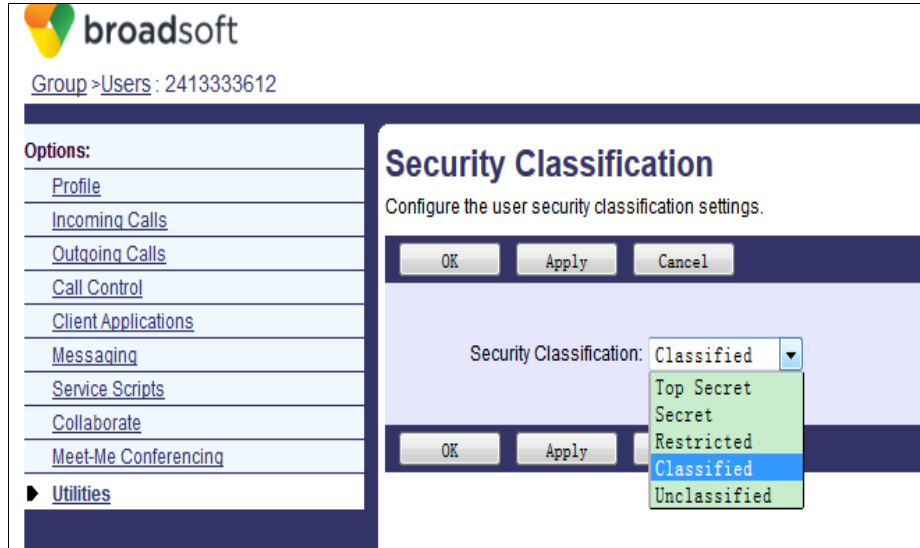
broadsoft

Group > Users : 2413333612

Options:
Profile
Incoming Calls
Outgoing Calls
Call Control
Client Applications
Messaging
Service Scripts
Collaborate
Meet-Me Conferencing
Utilities

Security Classification

Configure the user security classification settings.

OK Apply Cancel

Security Classification: Classified

Top Secret
Secret
Restricted
Classified
Unclassified

OK Apply